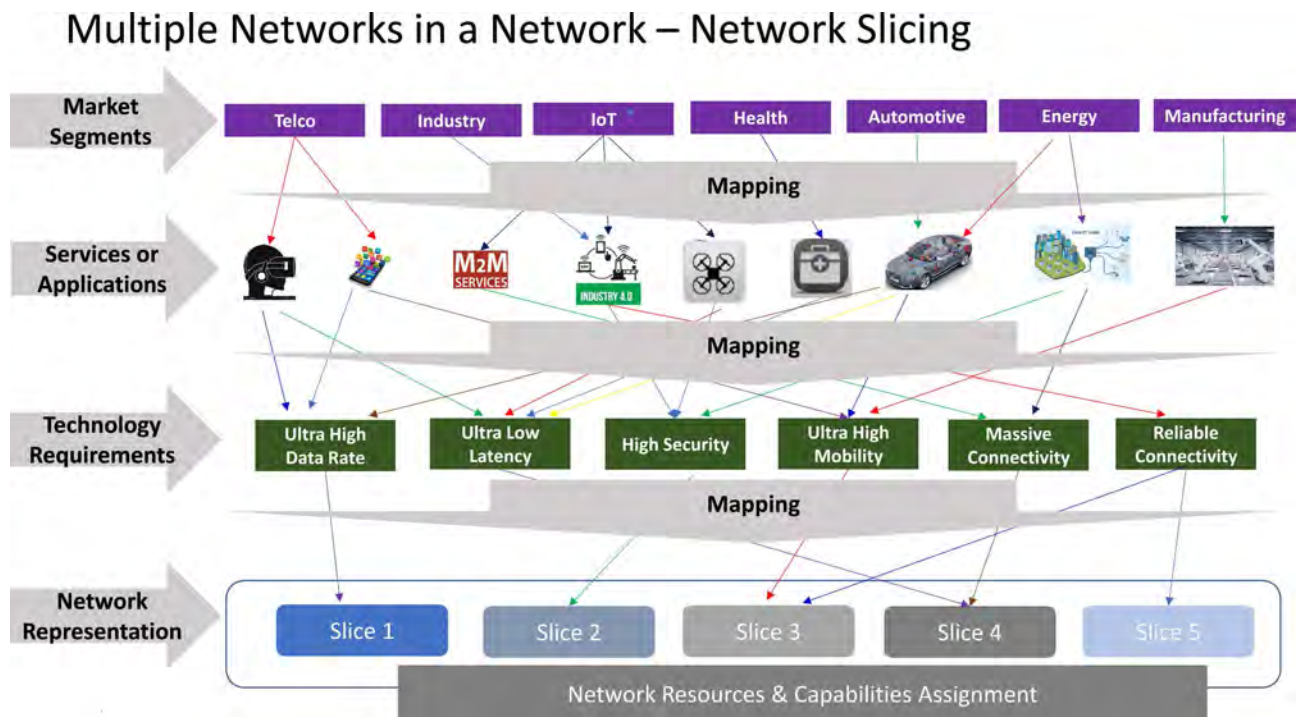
Multiple Networks in a Network – Network Slicing

Market Segments

Telco

Industry

IoT

Health

Automotive

Energy

Manufacturing

Mapping

Services or Applications

M2M SERVICES

INDUSTRY 4.0

Mapping

Technology Requirements

Ultra High Data Rate

Ultra Low Latency

High Security

Ultra High Mobility

Massive Connectivity

Reliable Connectivity

Mapping

Network Representation

Slice 1

Slice 2

Slice 3

Slice 4

Slice 5

Network Resources & Capabilities Assignment